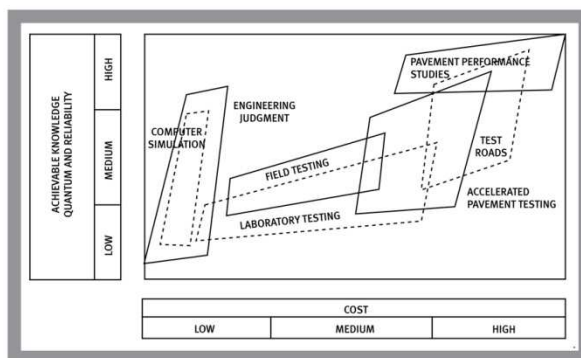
ACHIEVABLE KNOWLEDGE QUANTUM AND RELIABILITY

HIGH
MEDIUM
LOW

PAVEMENT PERFORMANCE STUDIES

ENGINEERING JUDGMENT

COMPUTER SIMULATION

TEST ROADS

FIELD TESTING

ACCELERATED PAVEMENT TESTING

LABORATORY TESTING

COST

LOW
MEDIUM
HIGH